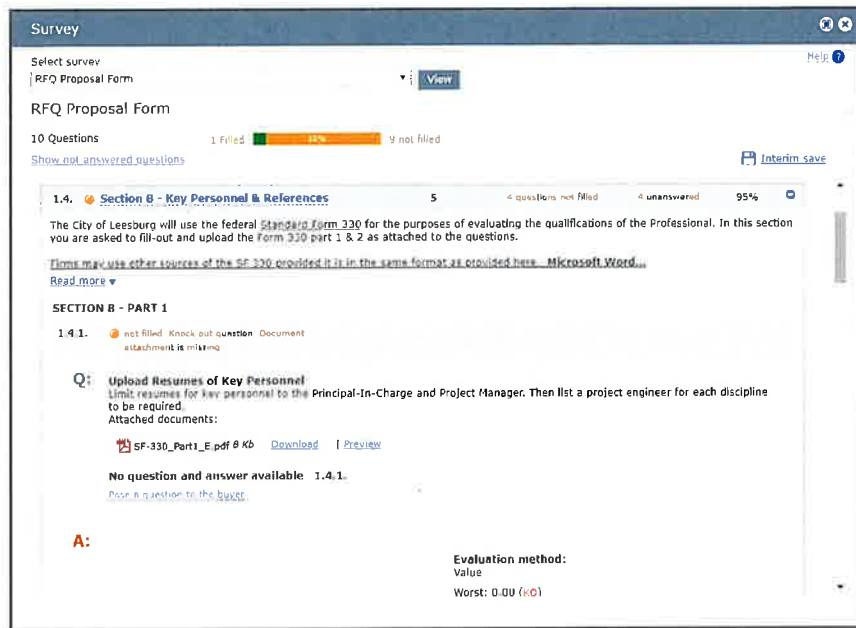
Survey

Help

Select survey

RFQ Proposal Form

View

RFQ Proposal Form

10 Questions

1 Filled

11%

9 not filled

Show not answered questions

Interim save

1.4. Section B - Key Personnel & References 5 4 questions not filled 4 unanswered 95%

The City of Leesburg will use the federal Standard Form 330 for the purposes of evaluating the qualifications of the Professional. In this section you are asked to fill-out and upload the Form 330 part 1 & 2 as attached to the questions.

Firms may use other sources of the SF 330 provided it is in the same format as provided here. Microsoft Word...

Read more ▾

SECTION B - PART 1

1.4.1. not filled Knock out question Document attachment is missing

Q: Upload Resumes of Key Personnel

Limit resumes for key personnel to the Principal-In-Charge and Project Manager. Then list a project engineer for each discipline to be required.

Attached documents:

SF-330_Part1_E.pdf 8 Kb Download | Preview

No question and answer available 1.4.1.

Pose a question to the buyer

A:

Evaluation method:

Value

Worst: 0.00 (KO)